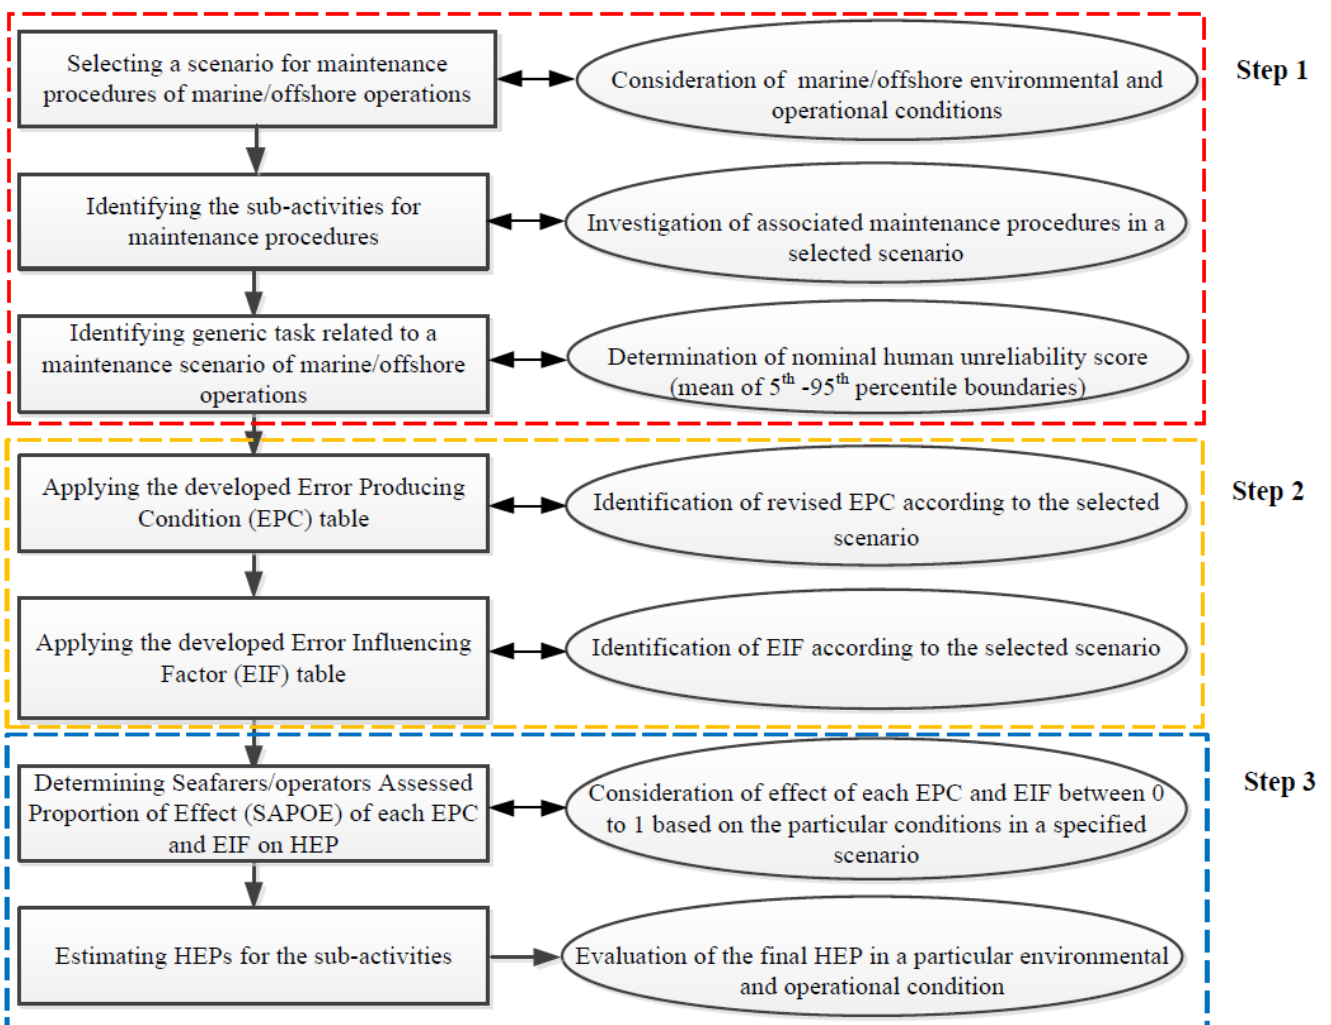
Selecting a scenario for maintenance procedures of marine/offshore operations

Consideration of marine/offshore environmental and operational conditions

Step 1

Identifying the sub-activities for maintenance procedures

Investigation of associated maintenance procedures in a selected scenario

Identifying generic task related to a maintenance scenario of marine/offshore operations

Determination of nominal human unreliability score (mean of $5^{th}$ -$95^{th}$ percentile boundaries)

Applying the developed Error Producing Condition (EPC) table

Identification of revised EPC according to the selected scenario

Step 2

Applying the developed Error Influencing Factor (EIF) table

Identification of EIF according to the selected scenario

Determining Seafarers/operators Assessed Proportion of Effect (SAPOE) of each EPC and EIF on HEP

Consideration of effect of each EPC and EIF between 0 to 1 based on the particular conditions in a specified scenario

Step 3

Estimating HEPs for the sub-activities

Evaluation of the final HEP in a particular environmental and operational condition